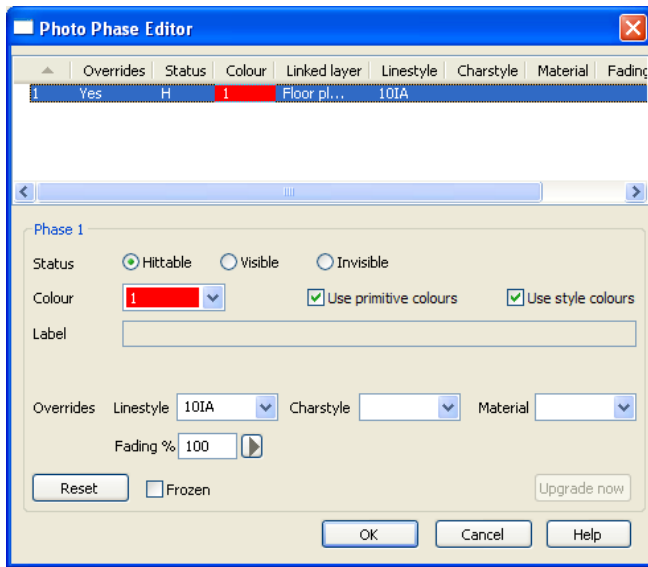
Photo Phase Editor

| | Overrides | Status | Colour | Linked layer | Linestyle | Charstyle | Material | Fadinc |
|---|---|---|---|---|---|---|---|---|
| 1 | Yes | H | 1 | Floor pl... | 10IA | | | |

Phase 1

Status Hittable Visible Invisible

Colour 1 Use primitive colours Use style colours

Label

Overrides Linestyle 10IA Charstyle Material

Fading % 100

Reset Frozen Upgrade now

OK Cancel Help